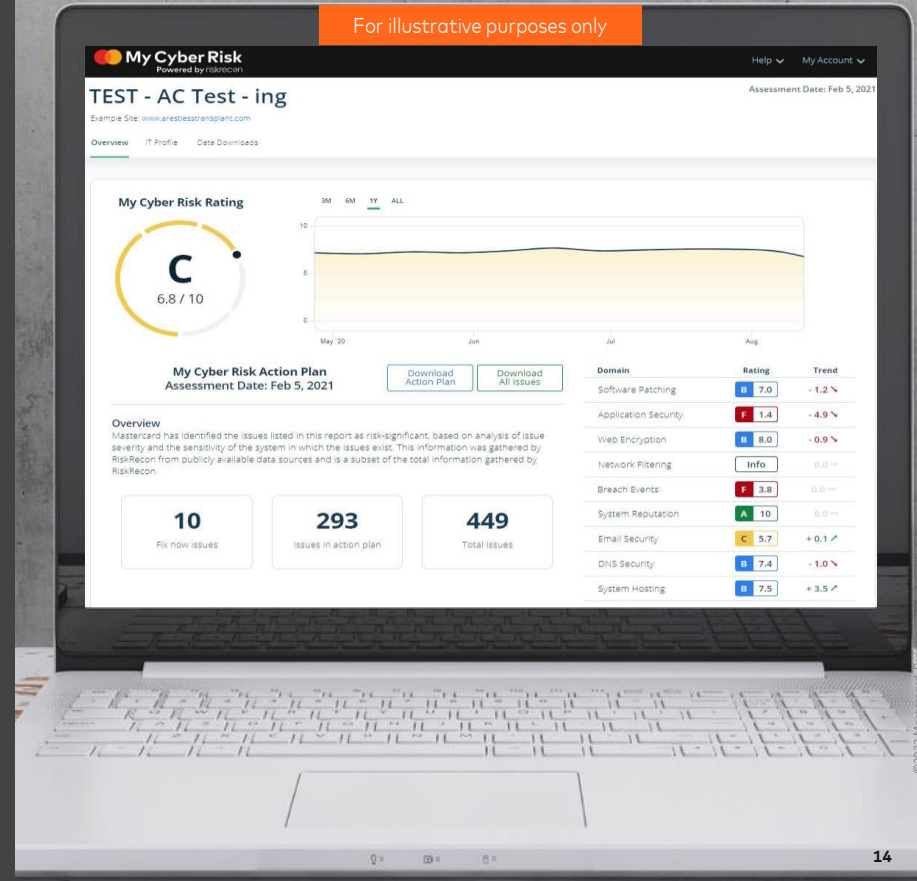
For illustrative purposes only

My Cyber Risk
Powered by riskrecon

Help My Account

TEST - AC Test - ing

Assessment Date: Feb 5, 2021

Example Site: www.arestlesstransplant.com

Overview IT Profile Data Downloads

My Cyber Risk Rating

3M 6M 1Y ALL

C
6.8 / 10

10
5
0
May '20 Jun Jul Aug

My Cyber Risk Action Plan
Assessment Date: Feb 5, 2021

Download Action Plan

Download All Issues

Overview
Mastercard has identified the issues listed in this report as risk-significant, based on analysis of issue severity and the sensitivity of the system in which the issues exist. This information was gathered by RiskRecon from publicly available data sources and is a subset of the total information gathered by RiskRecon.

10
Fix now issues

293
Issues in action plan

449
Total issues

| Domain | Rating | Trend |
|---|---|---|
| Software Patching | B 7.0 | - 1.2 |
| Application Security | F 1.4 | - 4.9 |
| Web Encryption | B 8.0 | - 0.9 |
| Network Filtering | Info | 0.0 |
| Breach Events | F 3.8 | 0.0 |
| System Reputation | A 10 | 0.0 |
| Email Security | C 5.7 | + 0.1 |
| DNS Security | B 7.4 | - 1.0 |
| System Hosting | B 7.5 | + 3.5 |

14